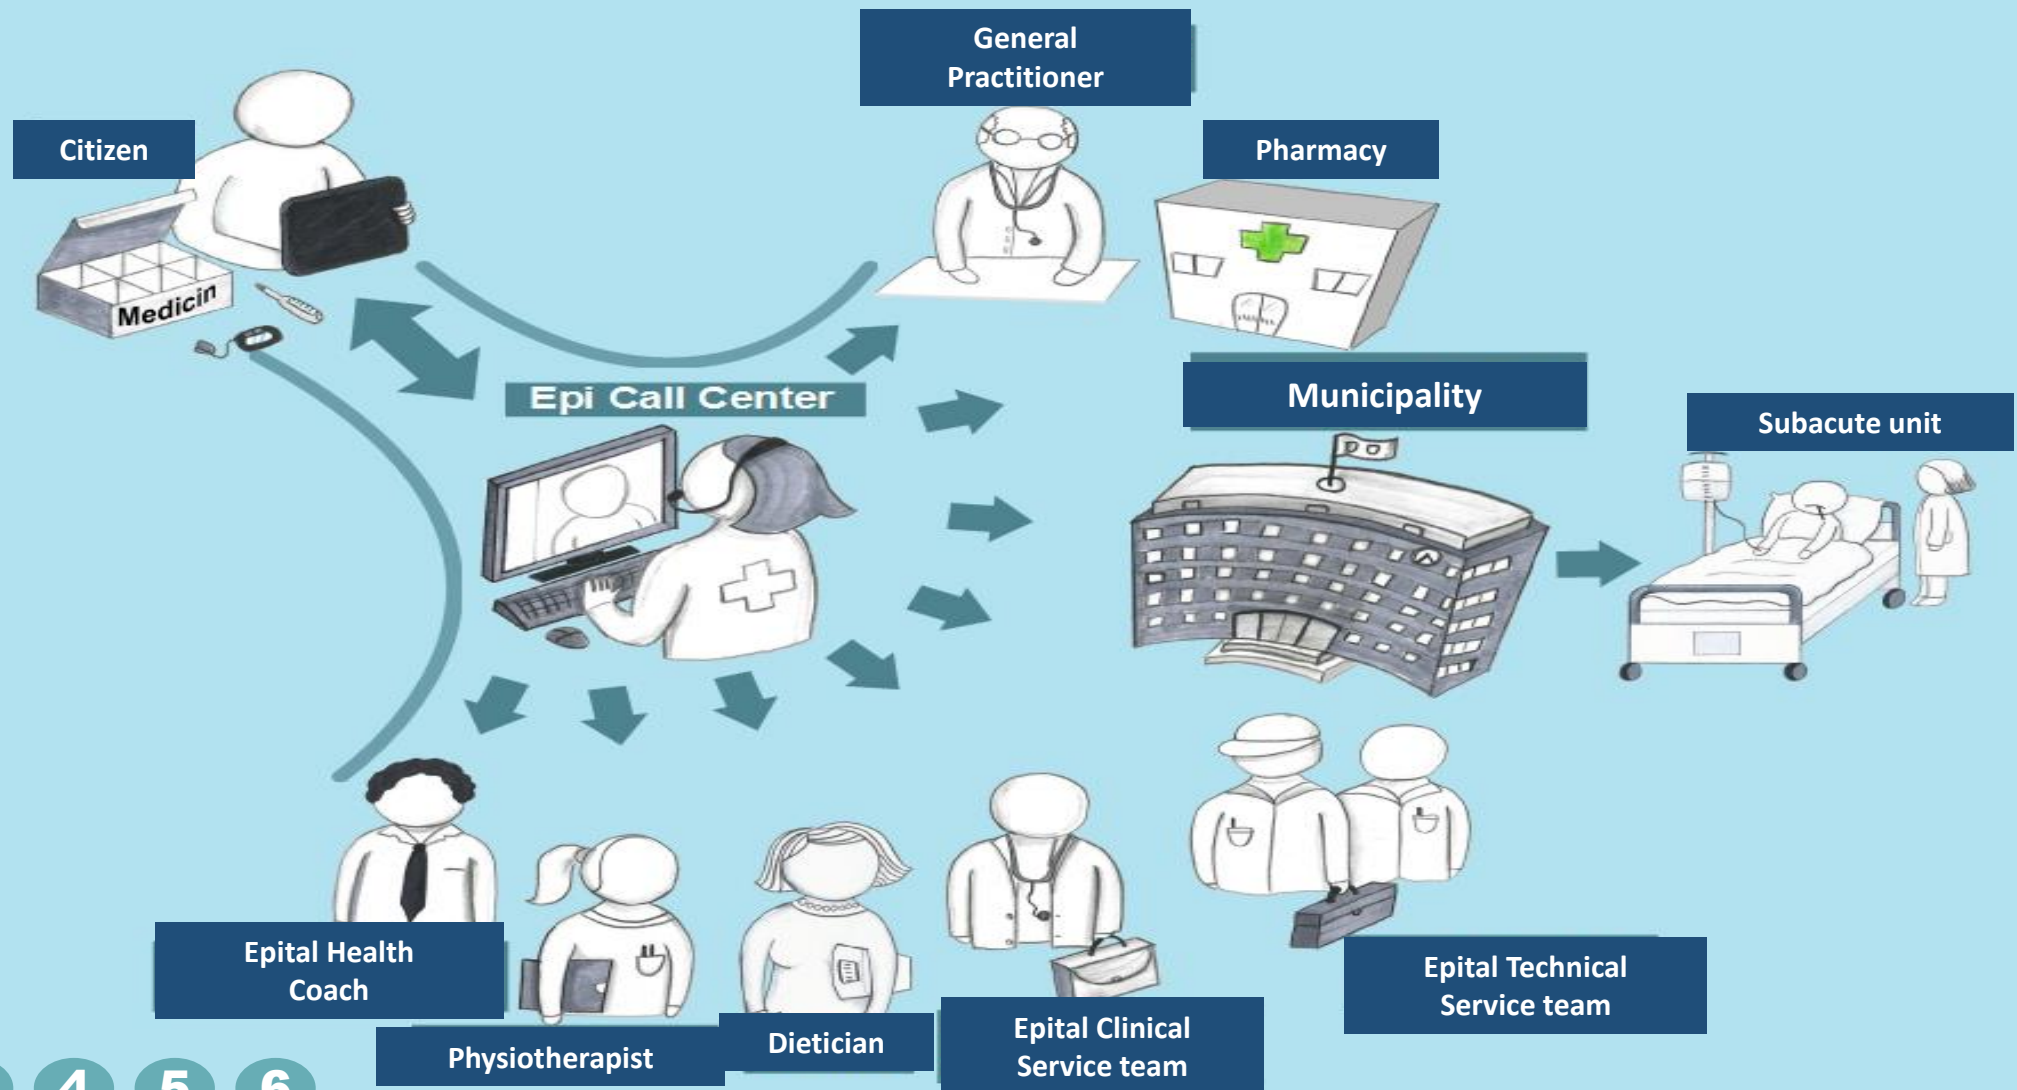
General Practitioner

Citizen

Pharmacy

Medicin

Epi Call Center

Municipality

Subacute unit

Epital Health Coach

Physiotherapist

Dietician

Epital Clinical Service team

Epital Technical Service team

4 5 6